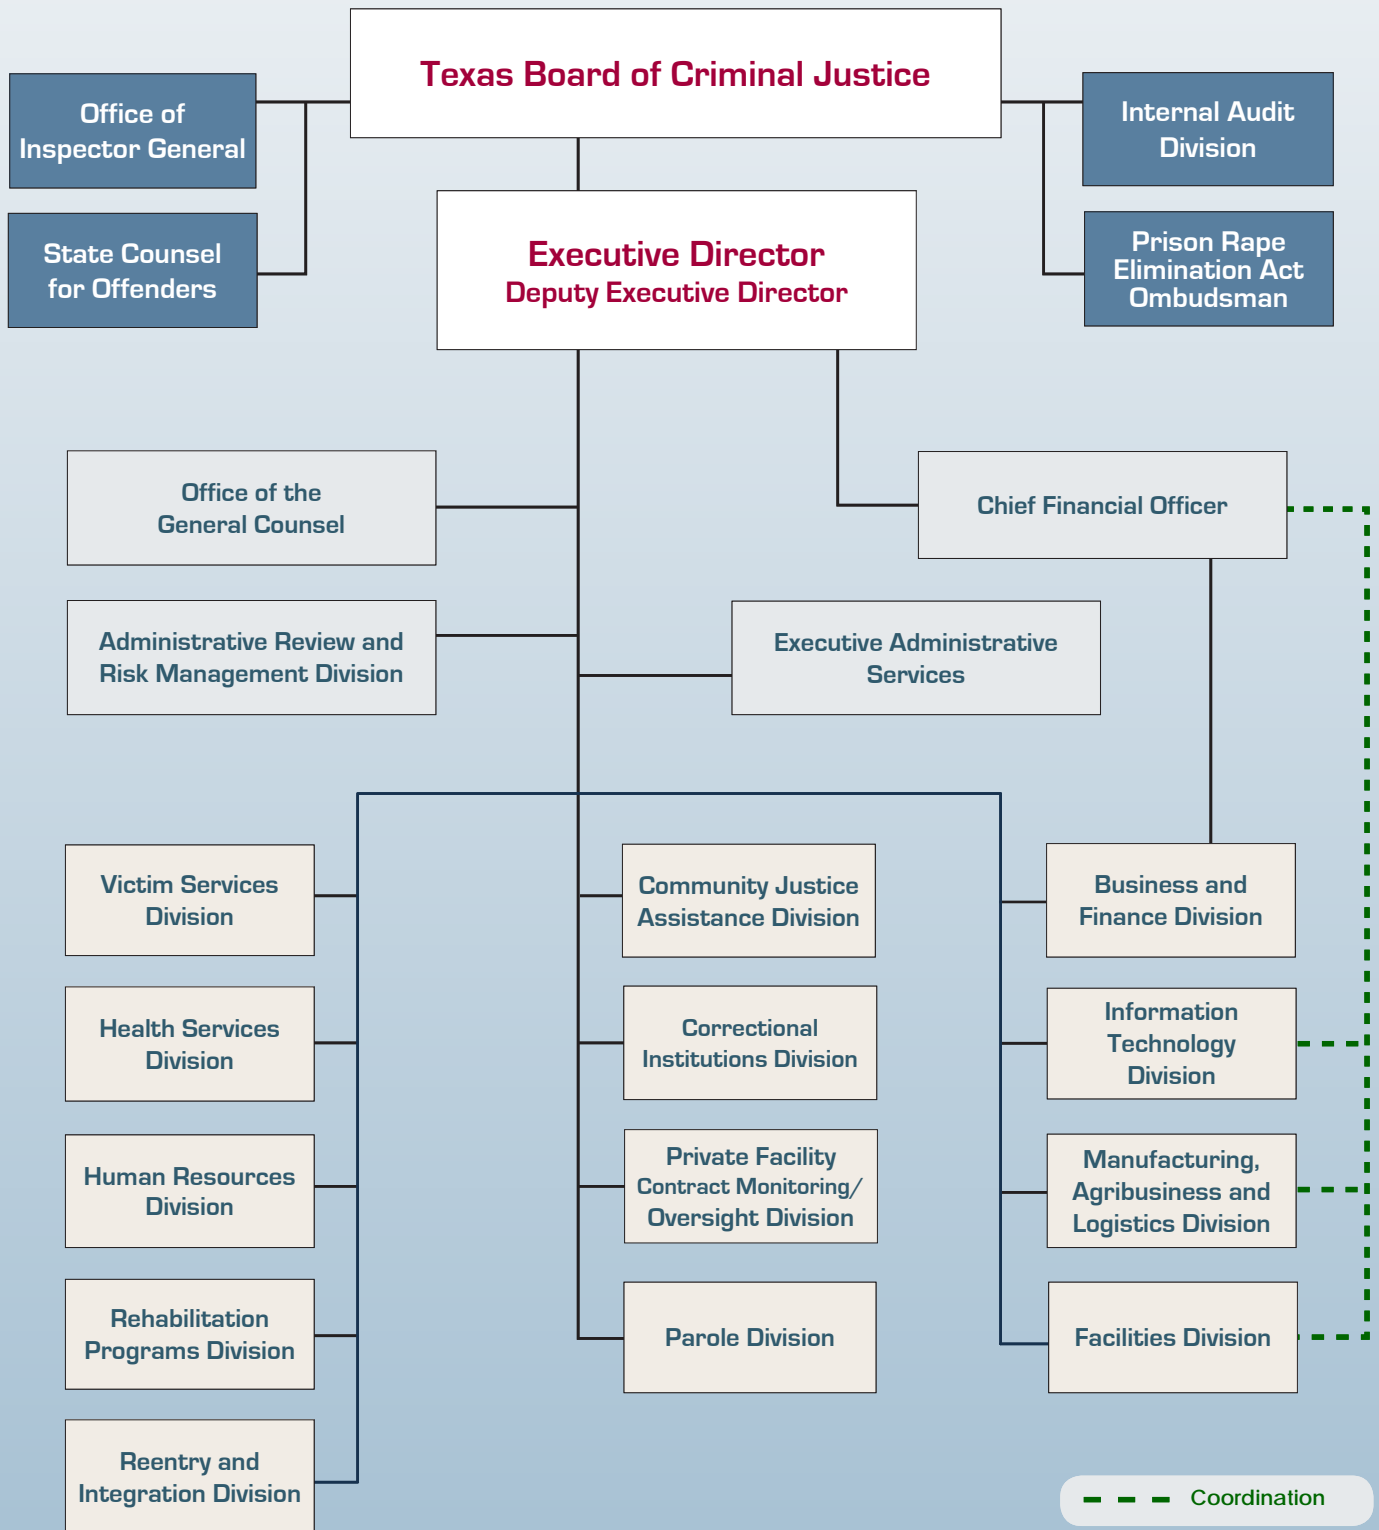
Texas Board of Criminal Justice

Office of Inspector General

State Counsel for Offenders

Internal Audit Division

Prison Rape Elimination Act Ombudsman

Executive Director
Deputy Executive Director

Office of the General Counsel

Chief Financial Officer

Administrative Review and Risk Management Division

Executive Administrative Services

Victim Services Division

Community Justice Assistance Division

Business and Finance Division

Health Services Division

Correctional Institutions Division

Information Technology Division

Human Resources Division

Private Facility Contract Monitoring/ Oversight Division

Manufacturing, Agribusiness and Logistics Division

Rehabilitation Programs Division

Parole Division

Facilities Division

Reentry and Integration Division

Coordination